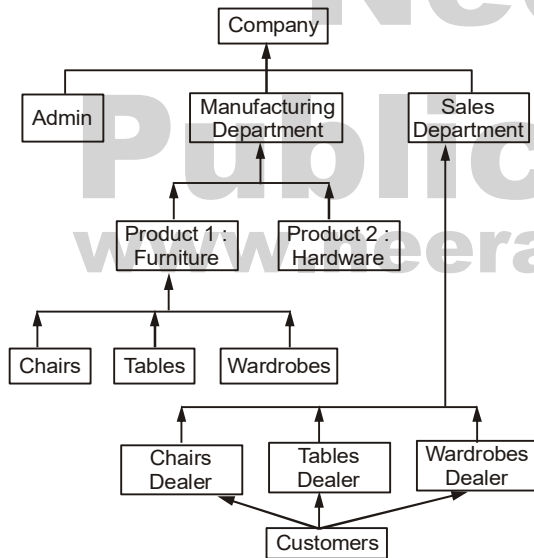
Company

Admin

Manufacturing Department

Sales Department

Product 1 : Furniture

Product 2 : Hardware

Chairs

Tables

Wardrobes

Chairs Dealer

Tables Dealer

Wardrobes Dealer

Customers

Nee Public www.neera